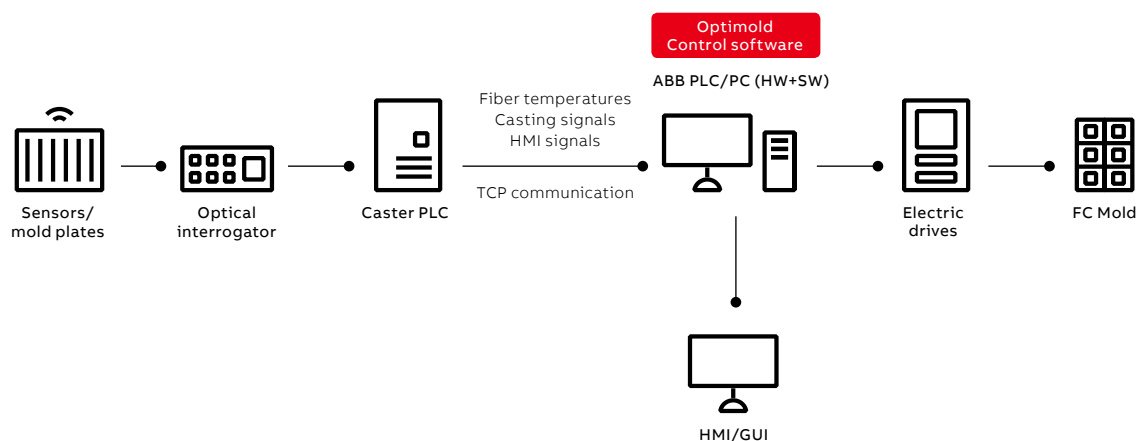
Optimold
Control software

ABB PLC/PC (HW+SW)

Sensors/
mold plates

Optical
interrogator

Caster PLC

Fiber temperatures
Casting signals
HMI signals

TCP communication

Electric
drives

FC Mold

HMI/GUI